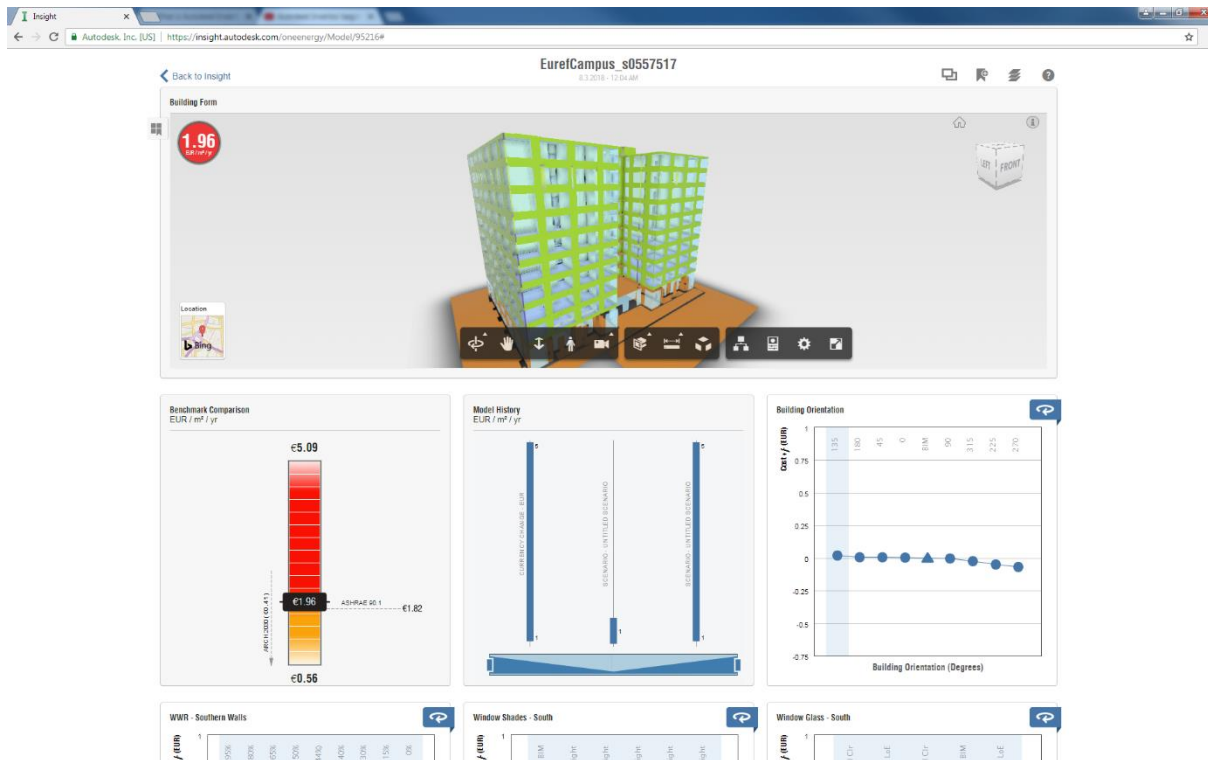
Insight

Autodesk, Inc. [US] | https://insight.autodesk.com/oneenergy/Model/95216#

Back to Insight

EurefCampus_s0557517

8.3.2018 - 12:04 AM

Building Form

1.96
EUR/m²/yr

LEFT FRONT

Location

Bing

Benchmark Comparison
EUR / m² / yr

€5.09

€1.96

ASHRAE 90.1

€1.82

ARCH 2030 (€0.41)

€0.56

Model History
EUR / m² / yr

CURRENCY CHANGE - EUR

SCENARIO - UNTITLED SCENARIO

SCENARIO - UNTITLED SCENARIO

5

1

1

5

1

Building Orientation

Cost - / (EUR)

135 180 45 0 BIM 90 315 225 270

1
0.75
0.5
0.25
0
-0.25
-0.5
-0.75

Building Orientation (Degrees)

WWR - Southern Walls

/ (EUR)

1

95% 80% 65% 50% 40% 40% 30% 15% 0%

Window Shades - South

BIM

Window Glass - South

BIM